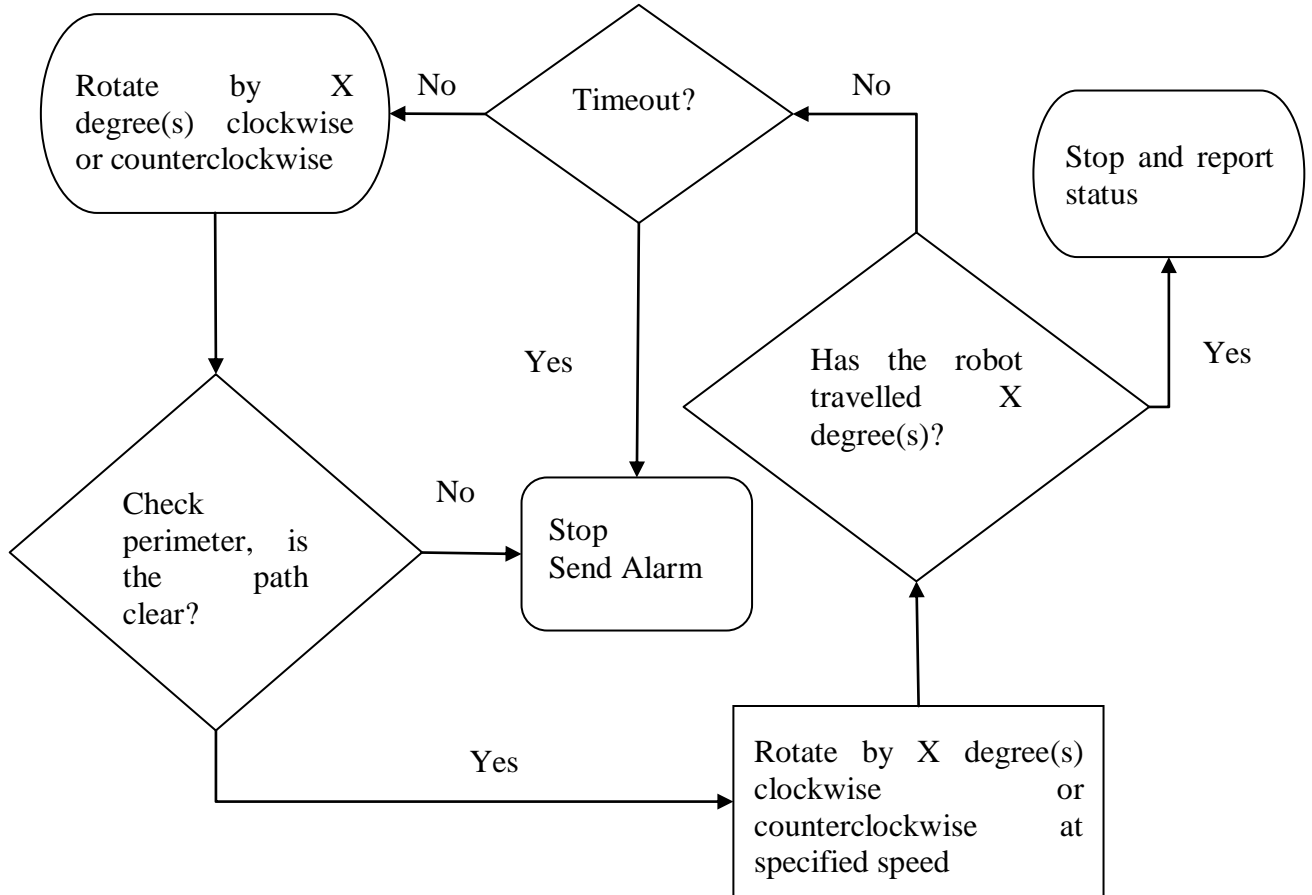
Rotate by X degree(s) clockwise or counterclockwise

No

Timeout?

No

Stop and report status

Yes

Yes

Has the robot travelled X degree(s)?

Check perimeter, is the path clear?

No

Stop
Send Alarm

Yes

Rotate by X degree(s) clockwise or counterclockwise at specified speed